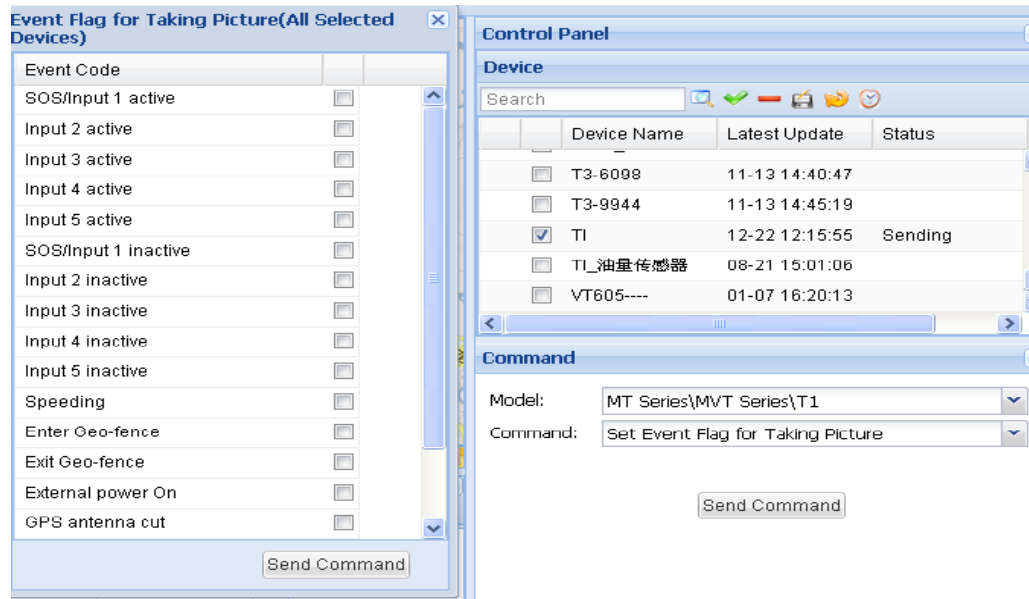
Event Flag for Taking Picture(All Selected Devices)

| Event Code | |
|---|---|
| SOS/Input 1 active | |
| Input 2 active | |
| Input 3 active | |
| Input 4 active | |
| Input 5 active | |
| SOS/Input 1 inactive | |
| Input 2 inactive | |
| Input 3 inactive | |
| Input 4 inactive | |
| Input 5 inactive | |
| Speeding | |
| Enter Geo-fence | |
| Exit Geo-fence | |
| External power On | |
| GPS antenna cut | |

Send Command

Control Panel

Device

Search

| | Device Name | Latest Update | Status |
|---|---|---|---|
| | T3-6098 | 11-13 14:40:47 | |
| | T3-9944 | 11-13 14:45:19 | |
| ☑ | TI | 12-22 12:15:55 | Sending |
| | TI_油量传感器 | 08-21 15:01:06 | |
| | VT605---- | 01-07 16:20:13 | |

Command

Model: MT Series\MVT Series\T1

Command: Set Event Flag for Taking Picture

Send Command